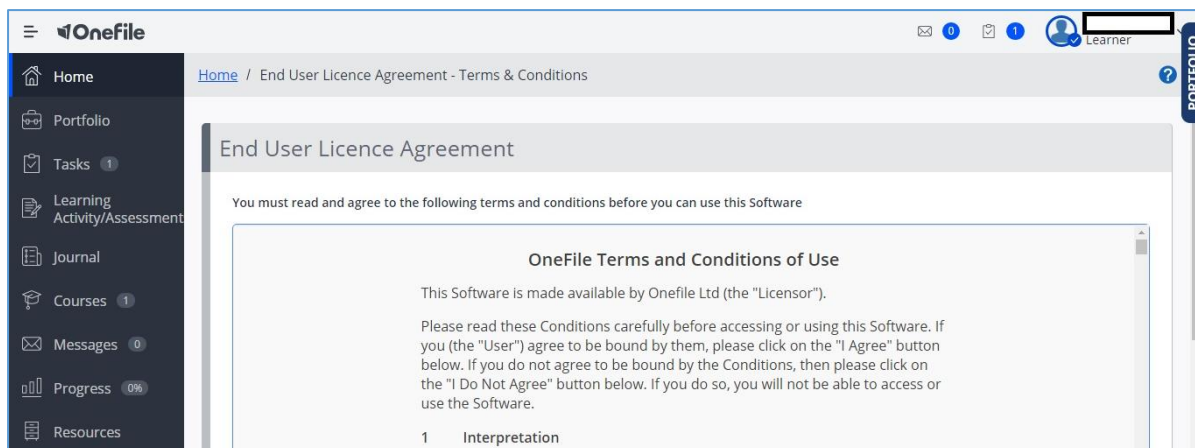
Onefile

0 1 Learner

PORTFOLIO

Home
Portfolio
Tasks 1
Learning Activity/Assessment
Journal
Courses 1
Messages 0
Progress 0%
Resources

Home / End User Licence Agreement - Terms & Conditions

?

End User Licence Agreement

You must read and agree to the following terms and conditions before you can use this Software

OneFile Terms and Conditions of Use

This Software is made available by Onefile Ltd (the "Licensor").

Please read these Conditions carefully before accessing or using this Software. If you (the "User") agree to be bound by them, please click on the "I Agree" button below. If you do not agree to be bound by the Conditions, then please click on the "I Do Not Agree" button below. If you do so, you will not be able to access or use the Software.

1 Interpretation